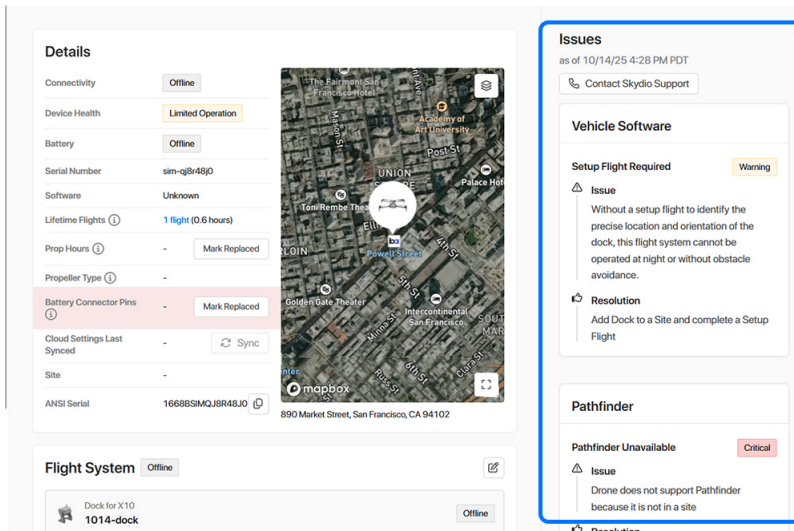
Details

| | |
|---|---|
| Connectivity | Offline |
| Device Health | Limited Operation |
| Battery | Offline |
| Serial Number | sim-qj8r48j0 |
| Software | Unknown |
| Lifetime Flights | 1 flight (0.6 hours) |
| Prop Hours | - Mark Replaced |
| Propeller Type | - |
| Battery Connector Pins | - Mark Replaced |
| Cloud Settings Last Synced | - Sync |
| Site | - |
| ANSI Serial | 1668BSIMQJ8R48J0 |

The Fairmont San Francisco Hotel
Academy of Art University
Post St
UNION SQUARE
Palace Hotel
Toni Rembe Theater
Powell Street
Golden Gate Theater
5th St
4th St
Intercontinental San Francisco
Mission St
Minna St
Russ St
Clara St
mapbox

890 Market Street, San Francisco, CA 94102

Flight System Offline

Dock for X10
1014-dock
Offline

Issues
as of 10/14/25 4:28 PM PDT
Contact Skydio Support

Vehicle Software

Setup Flight Required Warning

Issue
Without a setup flight to identify the precise location and orientation of the dock, this flight system cannot be operated at night or without obstacle avoidance.

Resolution
Add Dock to a Site and complete a Setup Flight

Pathfinder

Pathfinder Unavailable Critical

Issue
Drone does not support Pathfinder because it is not in a site

Resolution